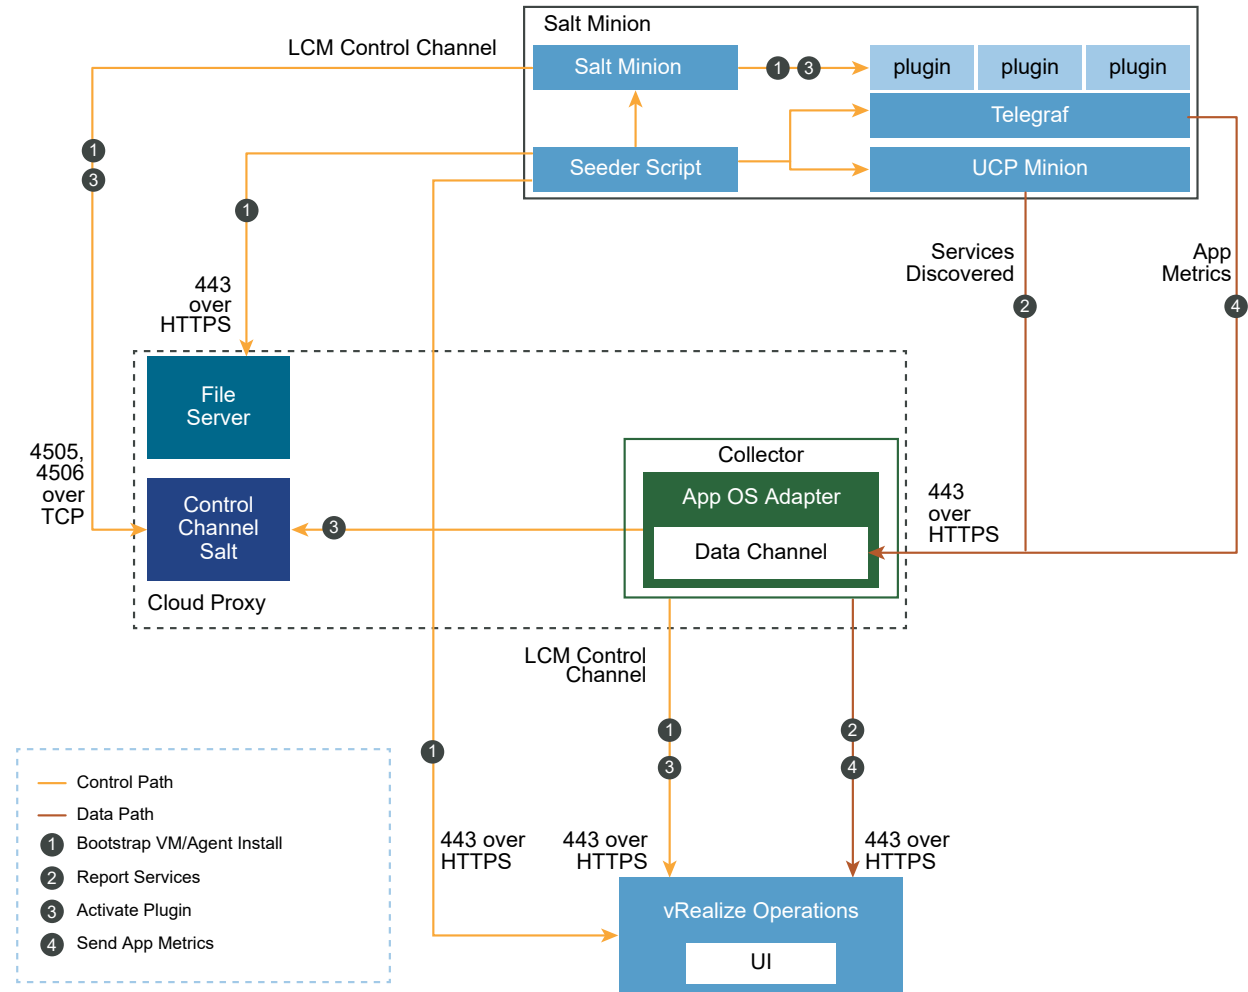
Salt Minion

LCM Control Channel

Salt Minion

1 3

plugin plugin plugin

Telegraf

Seeder Script

UCP Minion

1
3

1

443 over HTTPS

Services Discovered

App Metrics

2

4

File Server

4505, 4506 over TCP

Control Channel Salt

3

Collector

App OS Adapter

Data Channel

443 over HTTPS

Cloud Proxy

LCM Control Channel

1
3

2
4

1

Control Path
Data Path
1 Bootstrap VM/Agent Install
2 Report Services
3 Activate Plugin
4 Send App Metrics

443 over HTTPS

443 over HTTPS

443 over HTTPS

vRealize Operations

UI